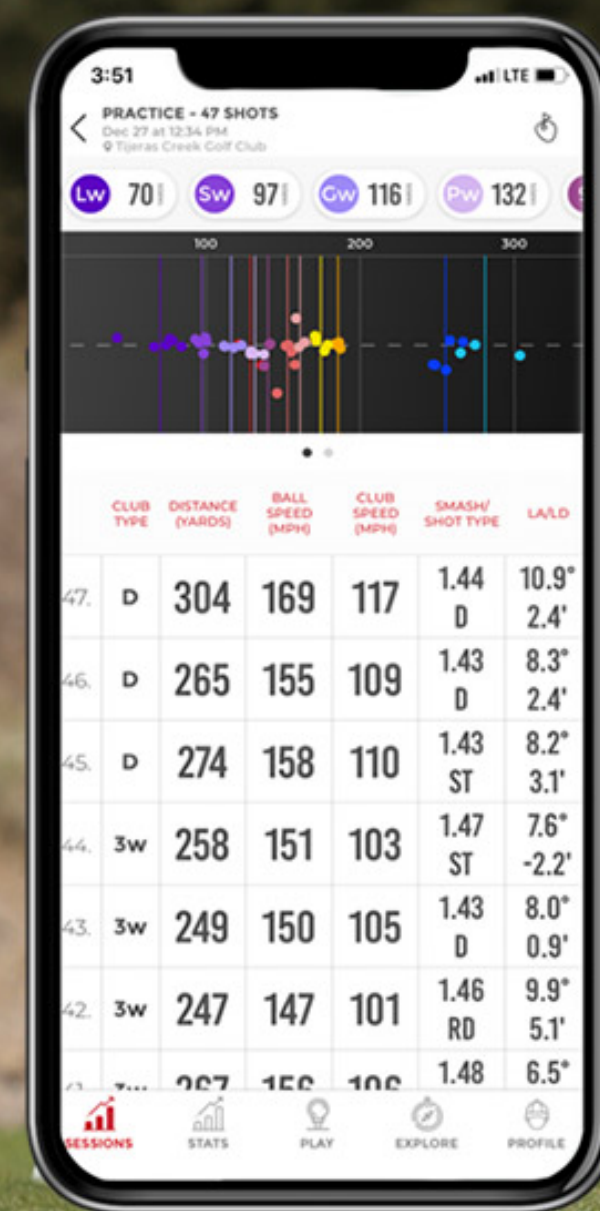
3:51
LTE

PRACTICE - 47 SHOTS
Dec 27 at 12:34 PM
Tijeras Creek Golf Club

Lw 70
Sw 97
Gw 116
Pw 132

100
200
300

| | CLUB TYPE | DISTANCE (YARDS) | BALL SPEED (MPH) | CLUB SPEED (MPH) | SMASH/ SHOT TYPE | LA/LD |
|---|---|---|---|---|---|---|
| 47. | D | 304 | 169 | 117 | 1.44 D | 10.9° 2.4' |
| 46. | D | 265 | 155 | 109 | 1.43 D | 8.3° 2.4' |
| 45. | D | 274 | 158 | 110 | 1.43 ST | 8.2° 3.1' |
| 44. | 3w | 258 | 151 | 103 | 1.47 ST | 7.6° -2.2' |
| 43. | 3w | 249 | 150 | 105 | 1.43 D | 8.0° 0.9' |
| 42. | 3w | 247 | 147 | 101 | 1.46 RD | 9.9° 5.1' |
| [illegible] | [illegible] | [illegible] | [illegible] | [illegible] | 1.48 | 6.5° |

SESSIONS
STATS
PLAY
EXPLORE
PROFILE